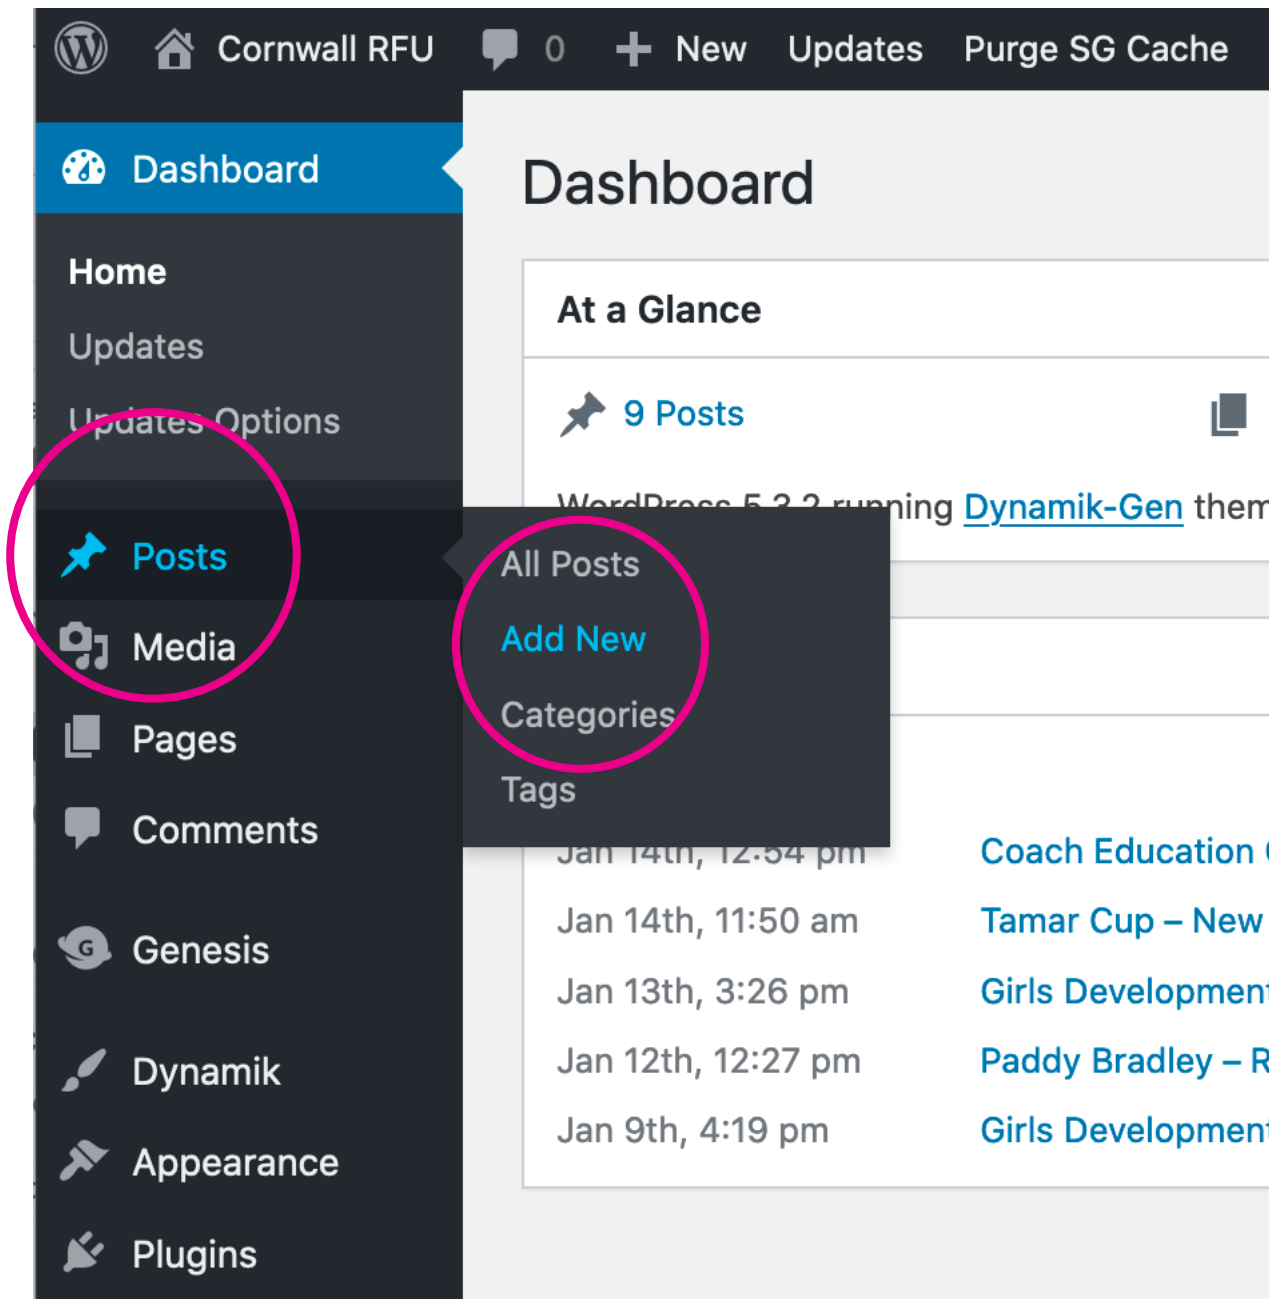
Cornwall RFU 0 New Updates Purge SG Cache

Dashboard

Home
Updates
Updates Options

Posts
Media
Pages
Comments
Genesis
Dynamik
Appearance
Plugins

Dashboard

At a Glance

9 Posts

WordPress 5.3.2 running Dynamik-Gen them

All Posts
Add New
Categories
Tags

Jan 14th, 12:54 pm Coach Education
Jan 14th, 11:50 am Tamar Cup – New
Jan 13th, 3:26 pm Girls Development
Jan 12th, 12:27 pm Paddy Bradley – R
Jan 9th, 4:19 pm Girls Development